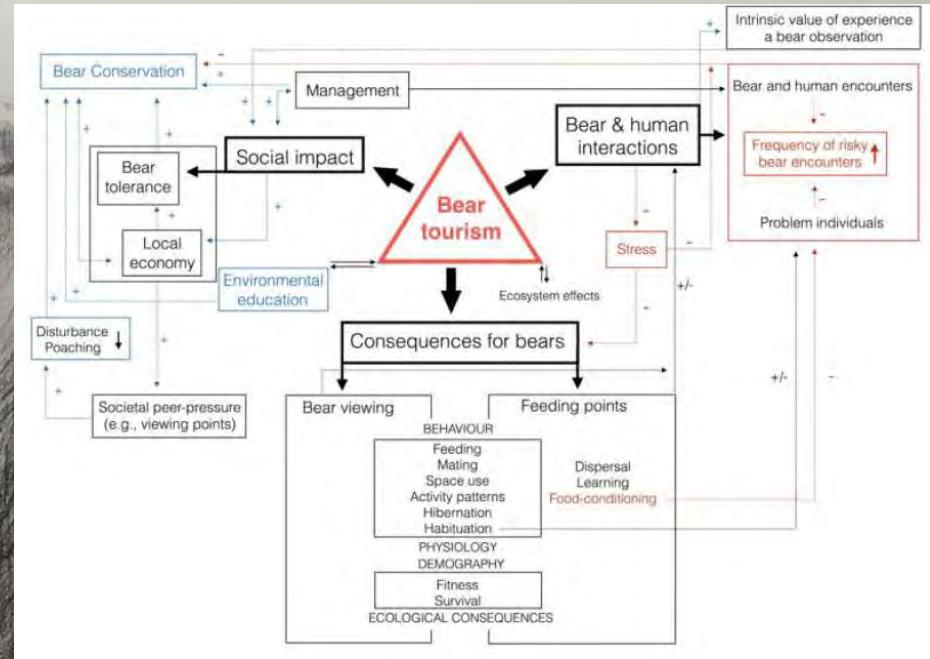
Intrinsic value of experience a bear observation

Bear Conservation

Management

Bear and human encounters

Bear & human interactions

Frequency of risky bear encounters ↑

Problem individuals

Social impact

Bear tolerance

Local economy

Bear tourism

Stress

Environmental education

Ecosystem effects

Disturbance Poaching ↓

Consequences for bears

Societal peer-pressure (e.g., viewing points)

Bear viewing

Feeding points

BEHAVIOUR

Feeding
Mating
Space use
Activity patterns
Hibernation
Habituation

Dispersal
Learning
Food-conditioning

PHYSIOLOGY
DEMOGRAPHY

Fitness
Survival

ECOLOGICAL CONSEQUENCES

+ − + + + + + + + + + + − − − +/- +/- −